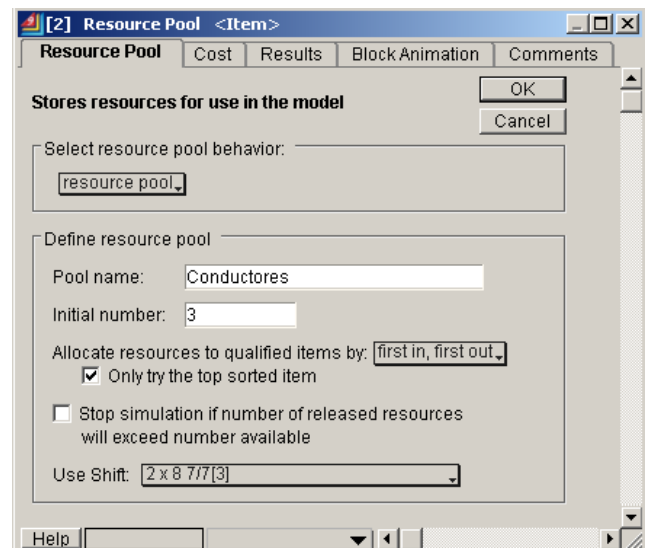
[2] Resource Pool <Item>

Resource Pool | Cost | Results | Block Animation | Comments

Stores resources for use in the model

OK
Cancel

Select resource pool behavior:
resource pool

Define resource pool
Pool name: Conductores
Initial number: 3
Allocate resources to qualified items by: first in, first out
☑ Only try the top sorted item
☐ Stop simulation if number of released resources will exceed number available
Use Shift: 2 x 8 7/7[3]

Help